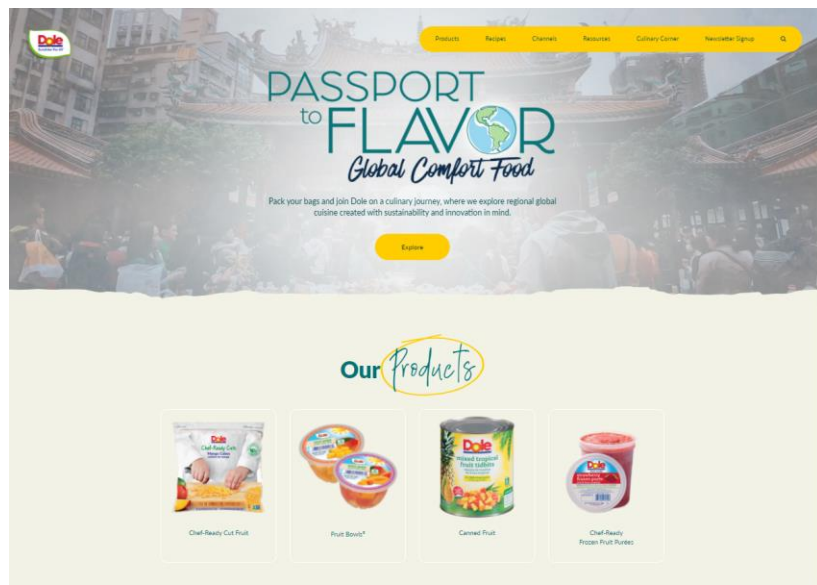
Dole

Products Recipes Channels Resources Culinary Corner Newsletter Signup

PASSPORT to FLAVOR
Global Comfort Food

Pack your bags and join Dole on a culinary journey, where we explore regional global cuisine created with sustainability and innovation in mind.

Explore

Our Products

Dole Chef-Ready Cuts

Chef-Ready Cut Fruit

Fruit Bowls®

Dole mixed tropical fruit tidbits

Canned Fruit

Dole

Chef-Ready Frozen Fruit Purees